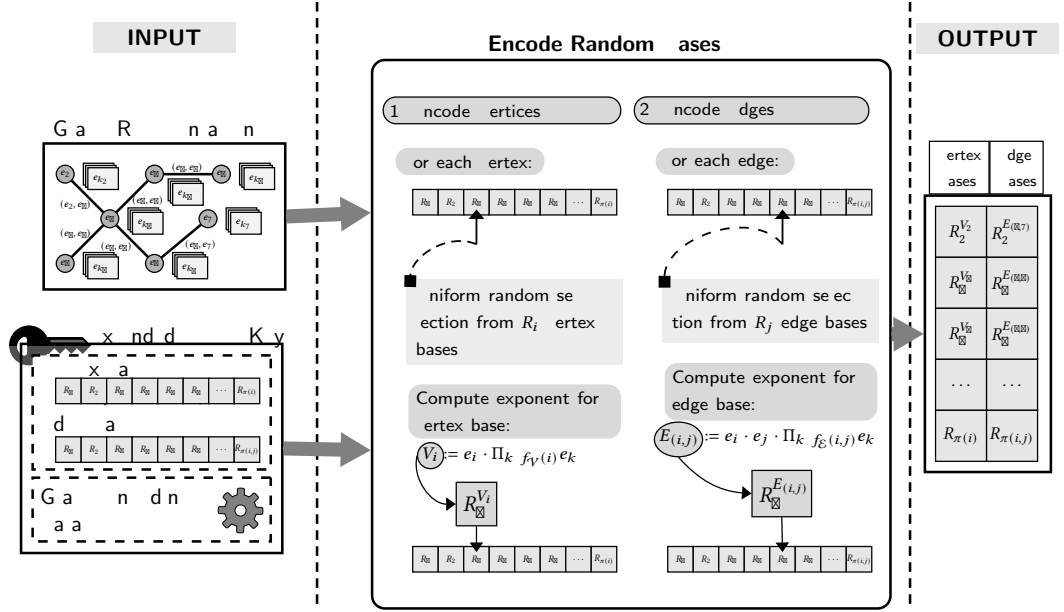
INPUT

Encode Random ases

OUTPUT

G a R n a n

$e_2$ $e_{k_2}$ $(e_2, e_⊠)$ $(e_⊠, e_⊠)$ $e_⊠$ $e_{k_⊠}$ $e_{k_⊠}$ $e_{k_⊠}$ $(e_⊠, e_⊠)$ $e_⊠$ $(e_⊠, e_⊠)$ $e_⊠$ $e_{k_⊠}$ $(e_⊠, e_⊠)$ $e_7$ $e_{k_7}$ $(e_⊠, e_7)$ $e_⊠$ $e_⊠$ $e_{k_⊠}$ $e_{k_⊠}$

x nd d K y

x a

$R_⊠$ $R_2$ $R_⊠$ $R_⊠$ $R_⊠$ $R_⊠$ ... $R_{\pi(i)}$

d a

$R_⊠$ $R_2$ $R_⊠$ $R_⊠$ $R_⊠$ $R_⊠$ ... $R_{\pi(i,j)}$

G a n dn a a

1 ncode ertices

or each ertex:

$R_⊠$ $R_2$ $R_⊠$ $R_⊠$ $R_⊠$ $R_⊠$ ... $R_{\pi(i)}$

niform random se ection from $R_i$ ertex bases

Compute exponent for ertex base:

$V_i := e_i \cdot \Pi_k \; f_{\mathcal{V}}(i) e_k$

$R_⊠^{V_i}$

$R_⊠$ $R_2$ $R_⊠$ $R_⊠$ $R_⊠$ $R_⊠$ ... $R_{\pi(i)}$

2 ncode dges

or each edge:

$R_⊠$ $R_2$ $R_⊠$ $R_⊠$ $R_⊠$ $R_⊠$ ... $R_{\pi(i,j)}$

niform random se ec tion from $R_j$ edge bases

Compute exponent for edge base:

$E_{(i,j)} := e_i \cdot e_j \cdot \Pi_k \; f_{\mathcal{E}}(i,j) e_k$

$R_⊠^{E_{(i,j)}}$

$R_⊠$ $R_2$ $R_⊠$ $R_⊠$ $R_⊠$ $R_⊠$ ... $R_{\pi(i,j)}$

| ertex ases | dge ases |
|---|---|
| $R_2^{V_2}$ | $R_2^{E(⊠7)}$ |
| $R_⊠^{V_⊠}$ | $R_⊠^{E(⊠⊠)}$ |
| $R_⊠^{V_⊠}$ | $R_⊠^{E(⊠⊠)}$ |
| ... | ... |
| $R_{\pi(i)}$ | $R_{\pi(i,j)}$ |